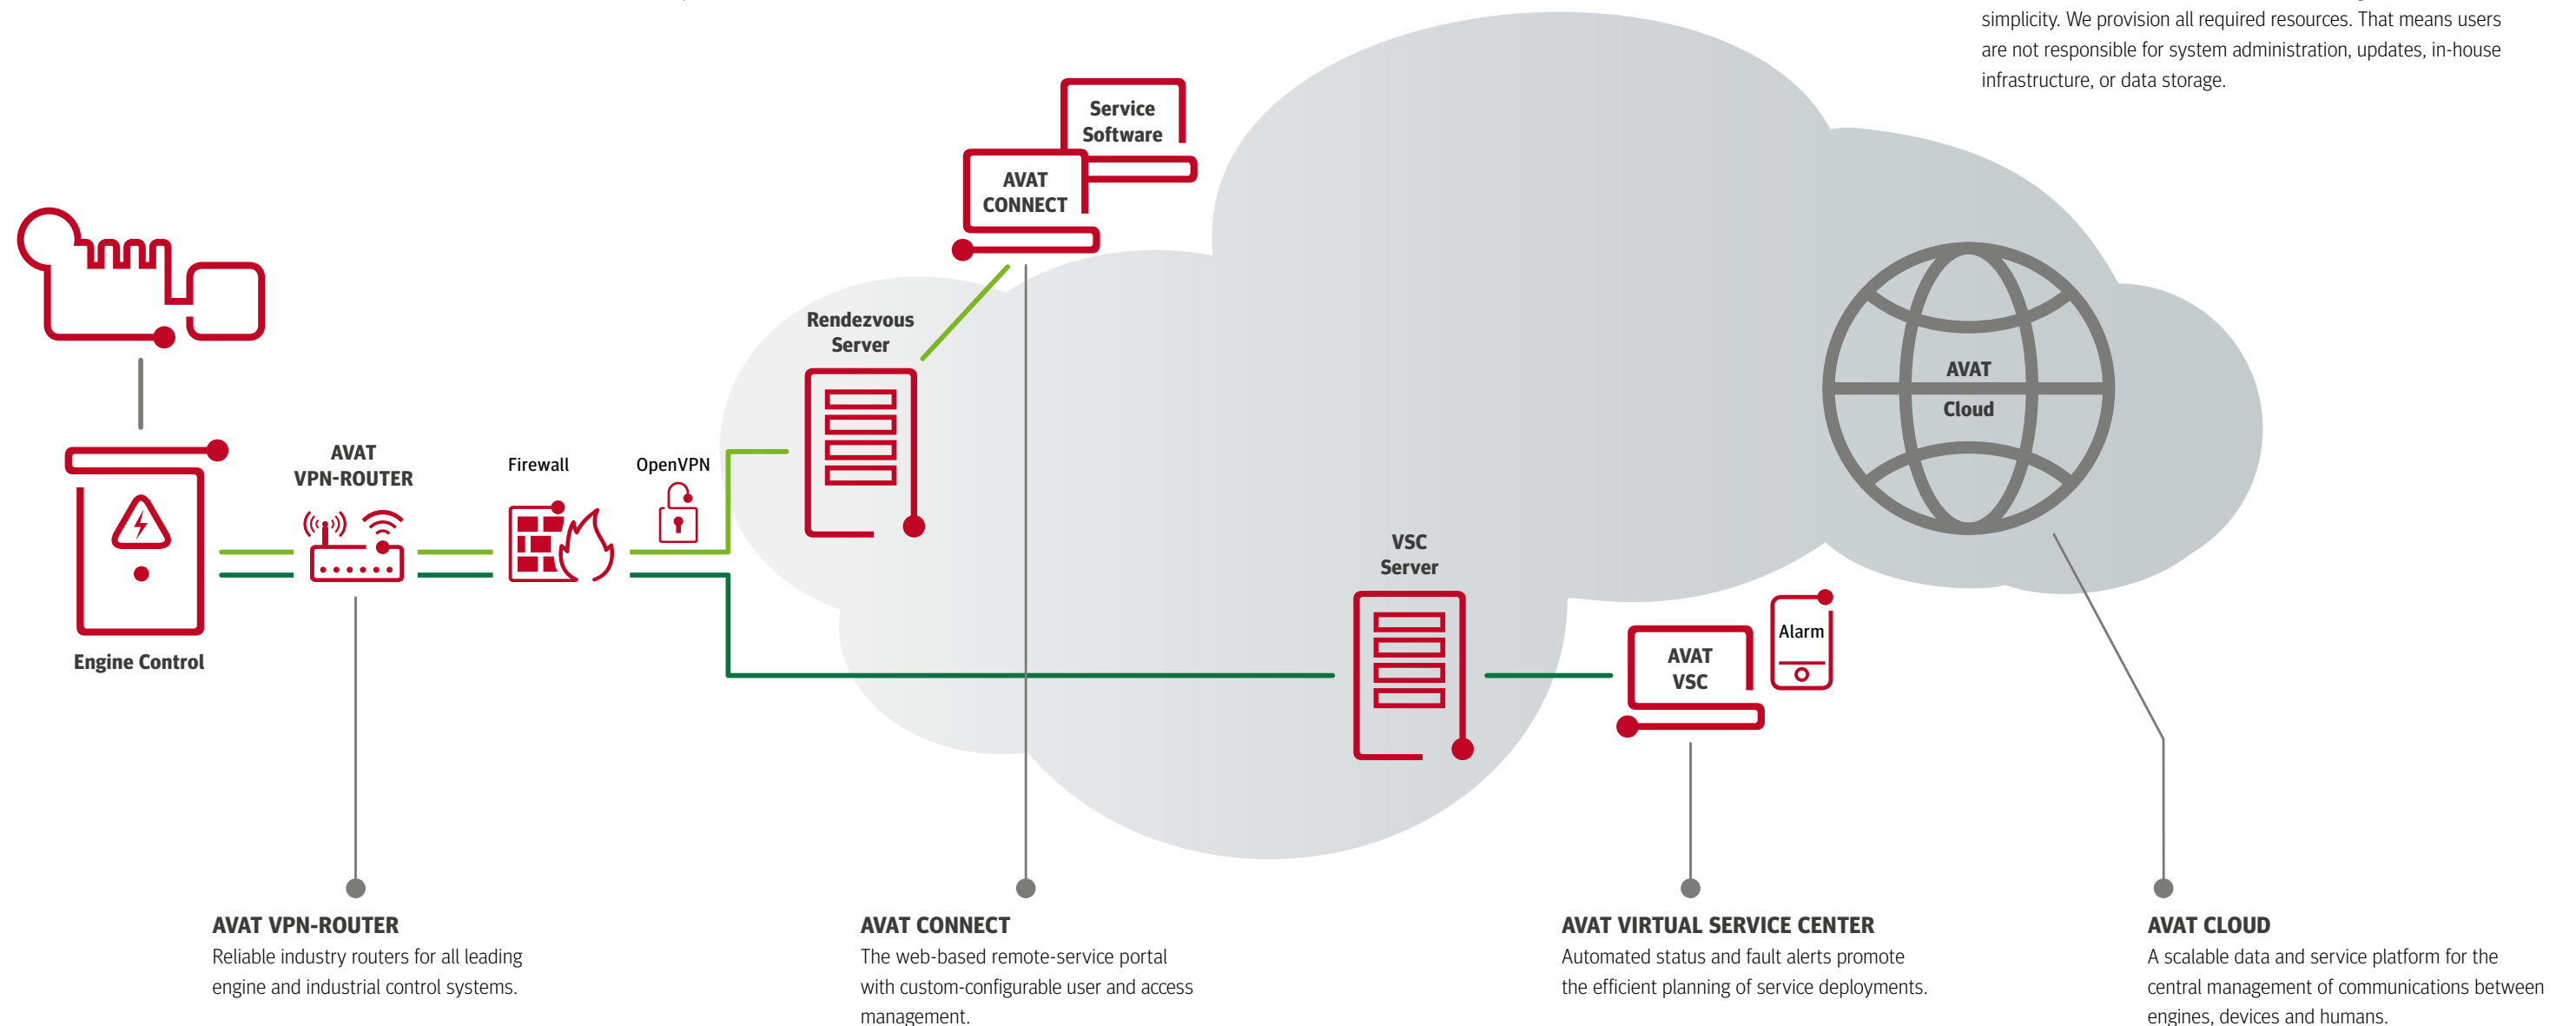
simplicity. We provision all required resources. That means users are not responsible for system administration, updates, in-house infrastructure, or data storage.

Service Software

AVAT CONNECT

Rendezvous Server

AVAT Cloud

AVAT VPN-ROUTER

Firewall

OpenVPN

Engine Control

VSC Server

Alarm

AVAT VSC

AVAT VPN-ROUTER
Reliable industry routers for all leading engine and industrial control systems.

AVAT CONNECT
The web-based remote-service portal with custom-configurable user and access management.

AVAT VIRTUAL SERVICE CENTER
Automated status and fault alerts promote the efficient planning of service deployments.

AVAT CLOUD
A scalable data and service platform for the central management of communications between engines, devices and humans.